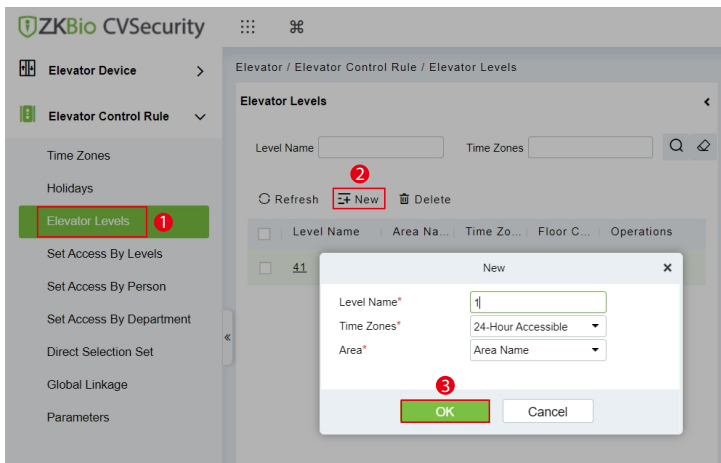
ZKBio CVSecurity

Elevator Device
Elevator Control Rule
Time Zones
Holidays
Elevator Levels
Set Access By Levels
Set Access By Person
Set Access By Department
Direct Selection Set
Global Linkage
Parameters

Elevator / Elevator Control Rule / Elevator Levels

Elevator Levels

Level Name
Time Zones

Refresh
New
Delete

| Level Name | Area Na... | Time Zo... | Floor C... | Operations |
|---|---|---|---|---|
| 41 | | | | |

New

Level Name* 1
Time Zones* 24-Hour Accessible
Area* Area Name

OK
Cancel

1
2
3